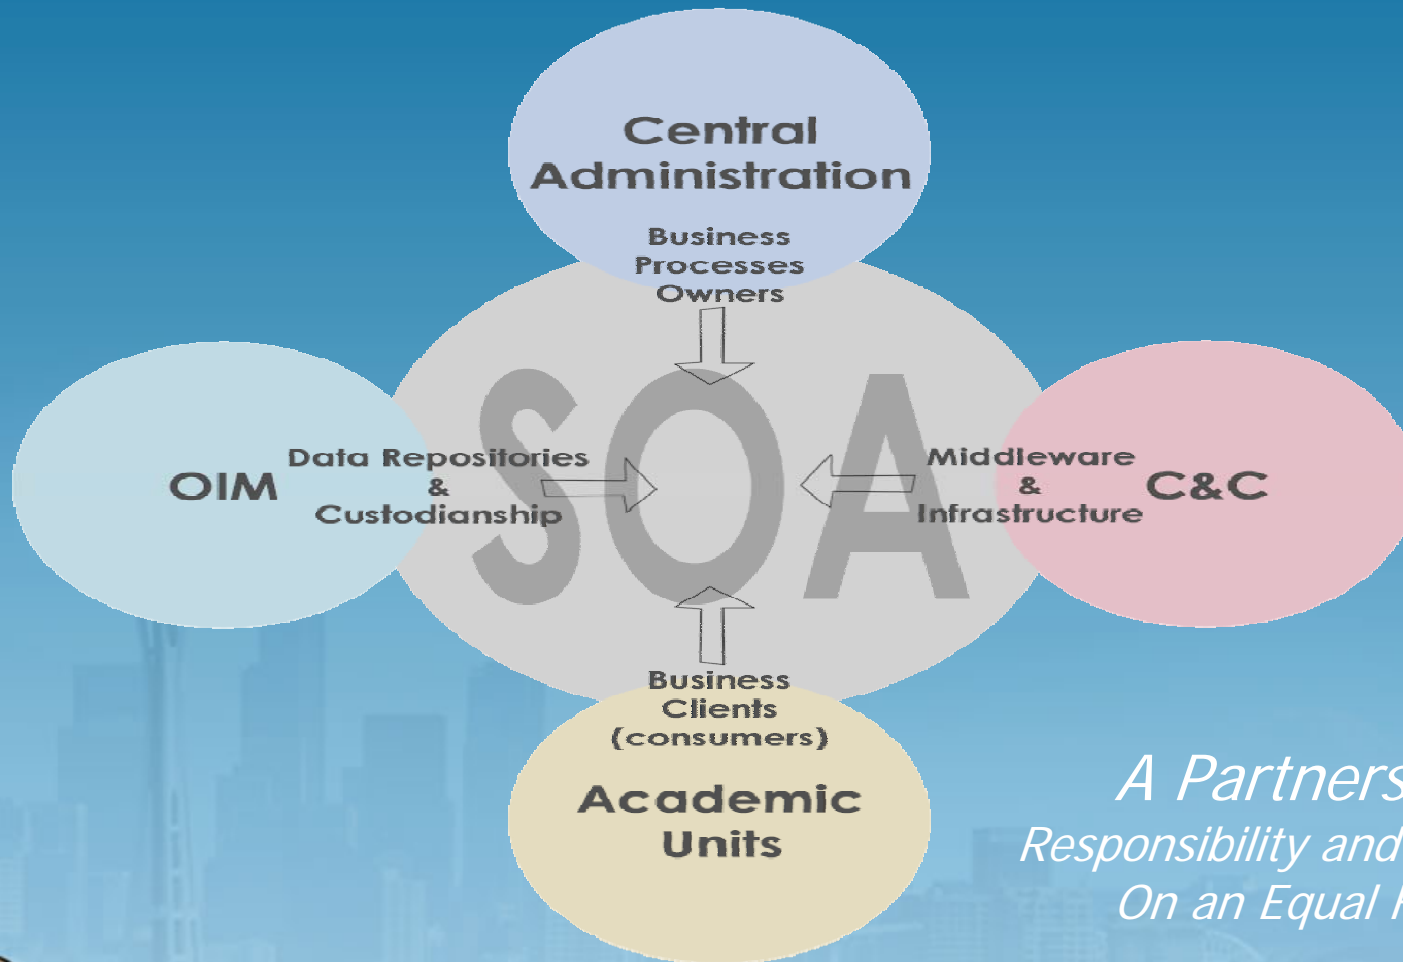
Central Administration

Business Processes Owners

OIM

Data Repositories & Custodianship

SOA

Middleware & Infrastructure

C&C

Business Clients (consumers)

Academic Units

A Partners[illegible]
Responsibility and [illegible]
On an Equal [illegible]